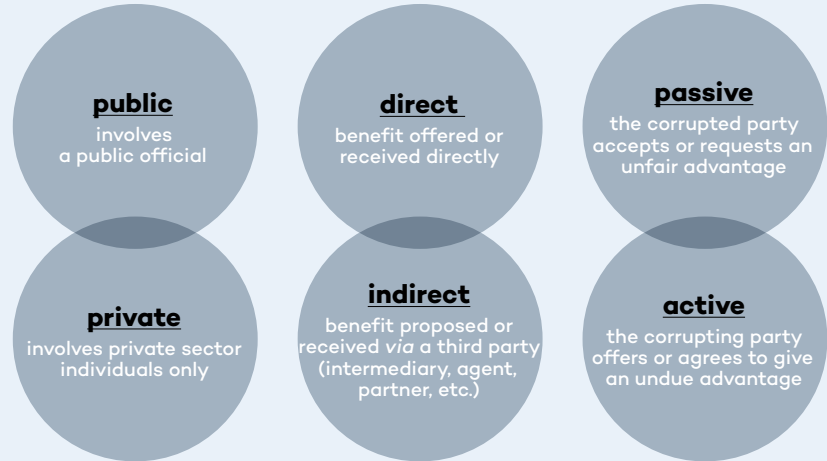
public
involves a public official

private
involves private sector individuals only

direct
benefit offered or received directly

indirect
benefit proposed or received via a third party (intermediary, agent, partner, etc.)

passive
the corrupted party accepts or requests an unfair advantage

active
the corrupting party offers or agrees to give an undue advantage